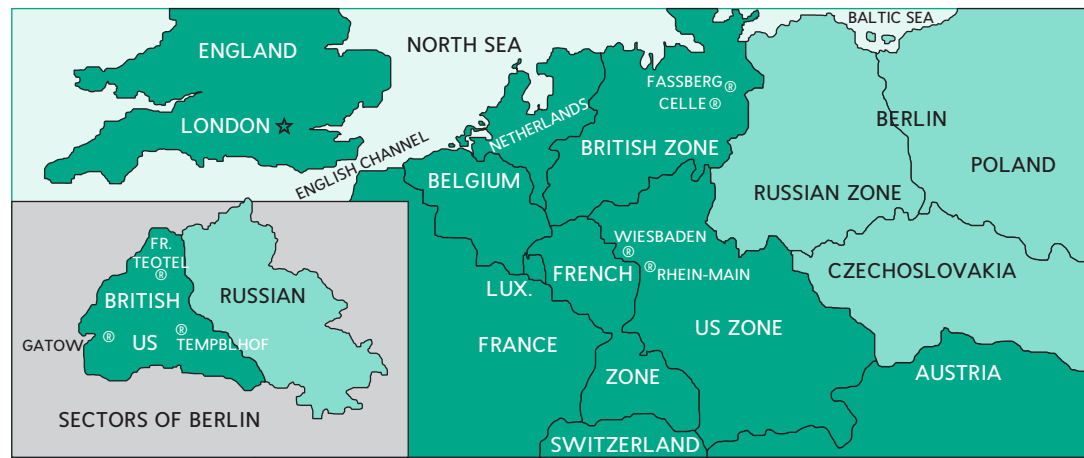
ENGLAND
NORTH SEA
BALTIC SEA
FASSBERG ®
CELLE ®
LONDON ☆
NETHERLANDS
BERLIN
ENGLISH CHANNEL
BRITISH ZONE
POLAND
BELGIUM
RUSSIAN ZONE
FR.
TEOTEL
®
BRITISH
RUSSIAN
WIESBADEN
®
FRENCH
® RHEIN-MAIN
CZECHOSLOVAKIA
LUX.
GATOW ®
US
® TEMPBLHOF
FRANCE
US ZONE
ZONE
AUSTRIA
SECTORS OF BERLIN
SWITZERLAND